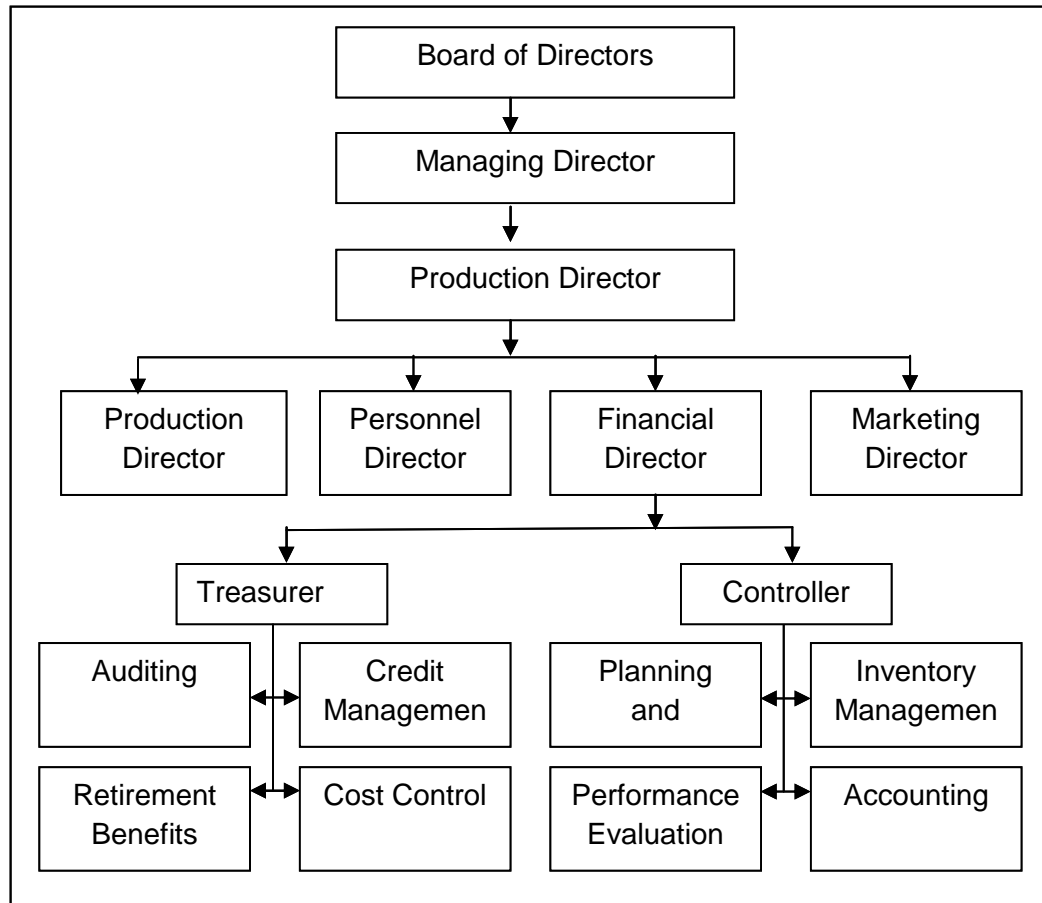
Board of Directors

Managing Director

Production Director

Production Director

Personnel Director

Financial Director

Marketing Director

Treasurer

Controller

Auditing

Credit Managemen

Retirement Benefits

Cost Control

Planning and

Inventory Managemen

Performance Evaluation

Accounting